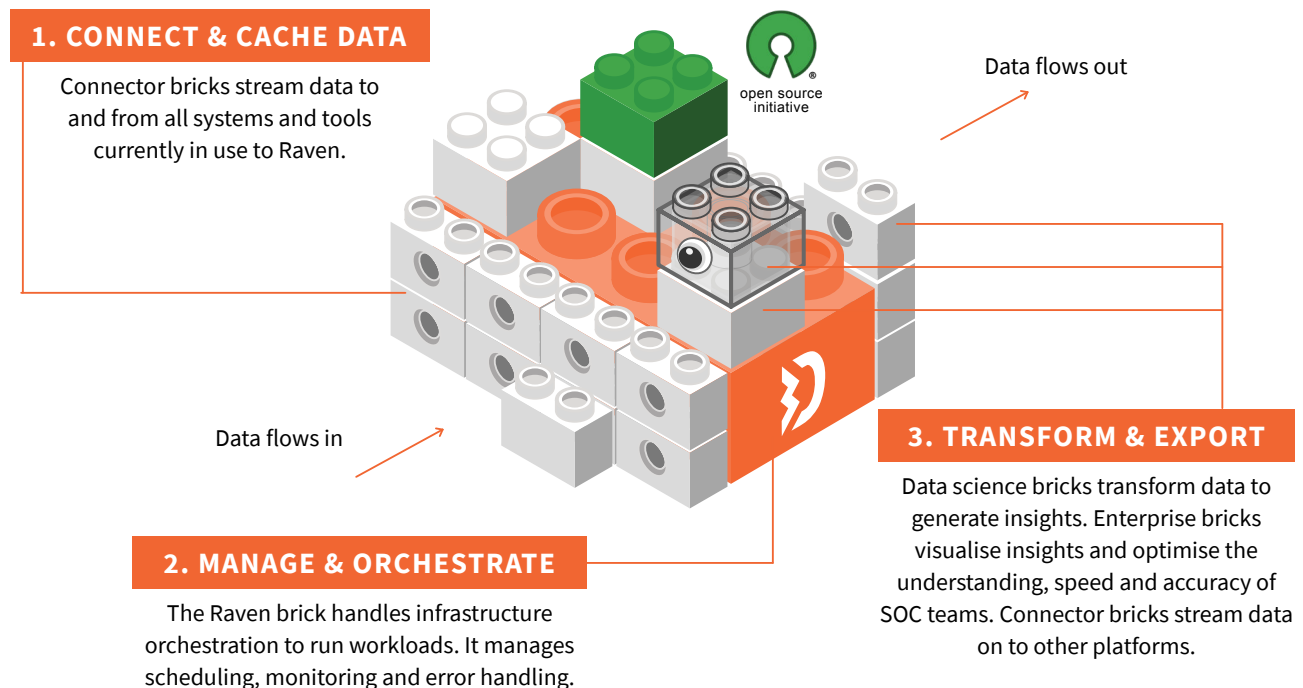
1. CONNECT & CACHE DATA

Connector bricks stream data to and from all systems and tools currently in use to Raven.

open source initiative

Data flows out

Data flows in

3. TRANSFORM & EXPORT

Data science bricks transform data to generate insights. Enterprise bricks visualise insights and optimise the understanding, speed and accuracy of SOC teams. Connector bricks stream data on to other platforms.

2. MANAGE & ORCHESTRATE

The Raven brick handles infrastructure orchestration to run workloads. It manages scheduling, monitoring and error handling.